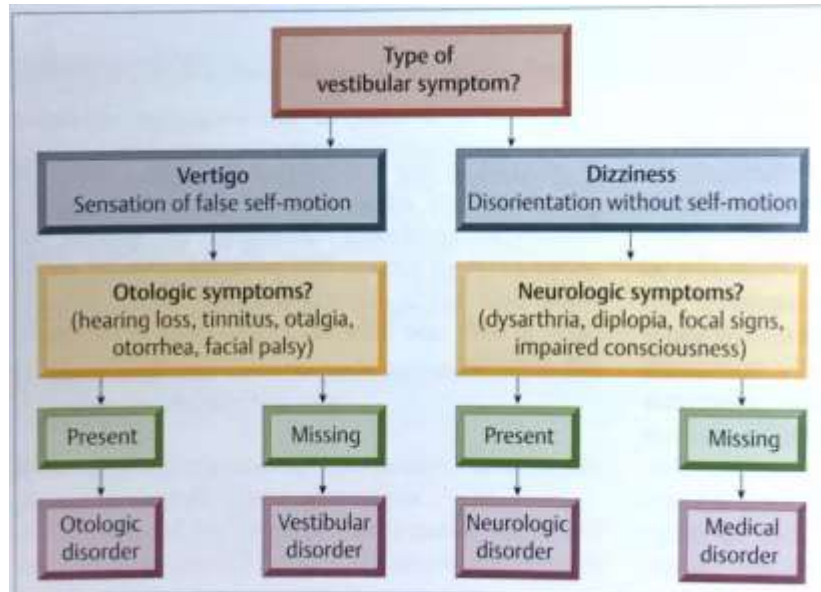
Type of vestibular symptom?

Vertigo
Sensation of false self-motion

Dizziness
Disorientation without self-motion

Otologic symptoms?
(hearing loss, tinnitus, otalgia, otorrhea, facial palsy)

Neurologic symptoms?
(dysarthria, diplopia, focal signs, impaired consciousness)

Present

Missing

Present

Missing

Otologic disorder

Vestibular disorder

Neurologic disorder

Medical disorder